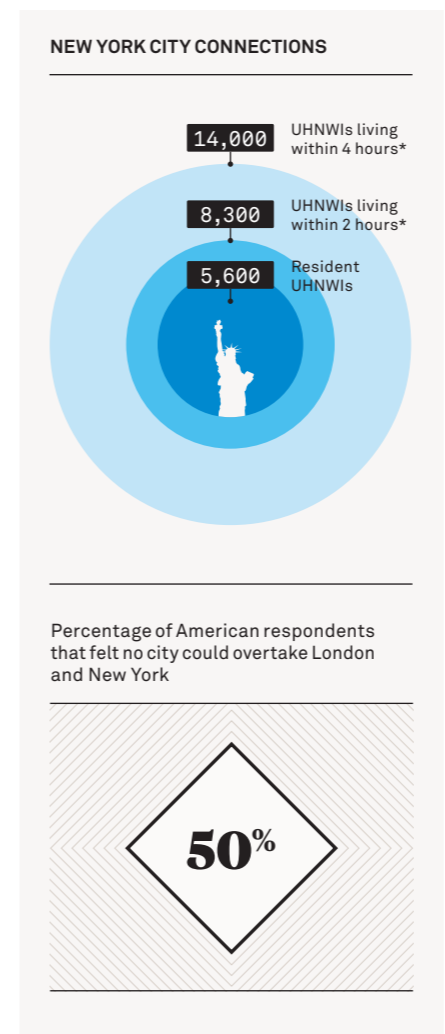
NEW YORK CITY CONNECTIONS

14,000 UHNWIs living within 4 hours*

8,300 UHNWIs living within 2 hours*

5,600 Resident UHNWIs

Percentage of American respondents that felt no city could overtake London and New York

50%